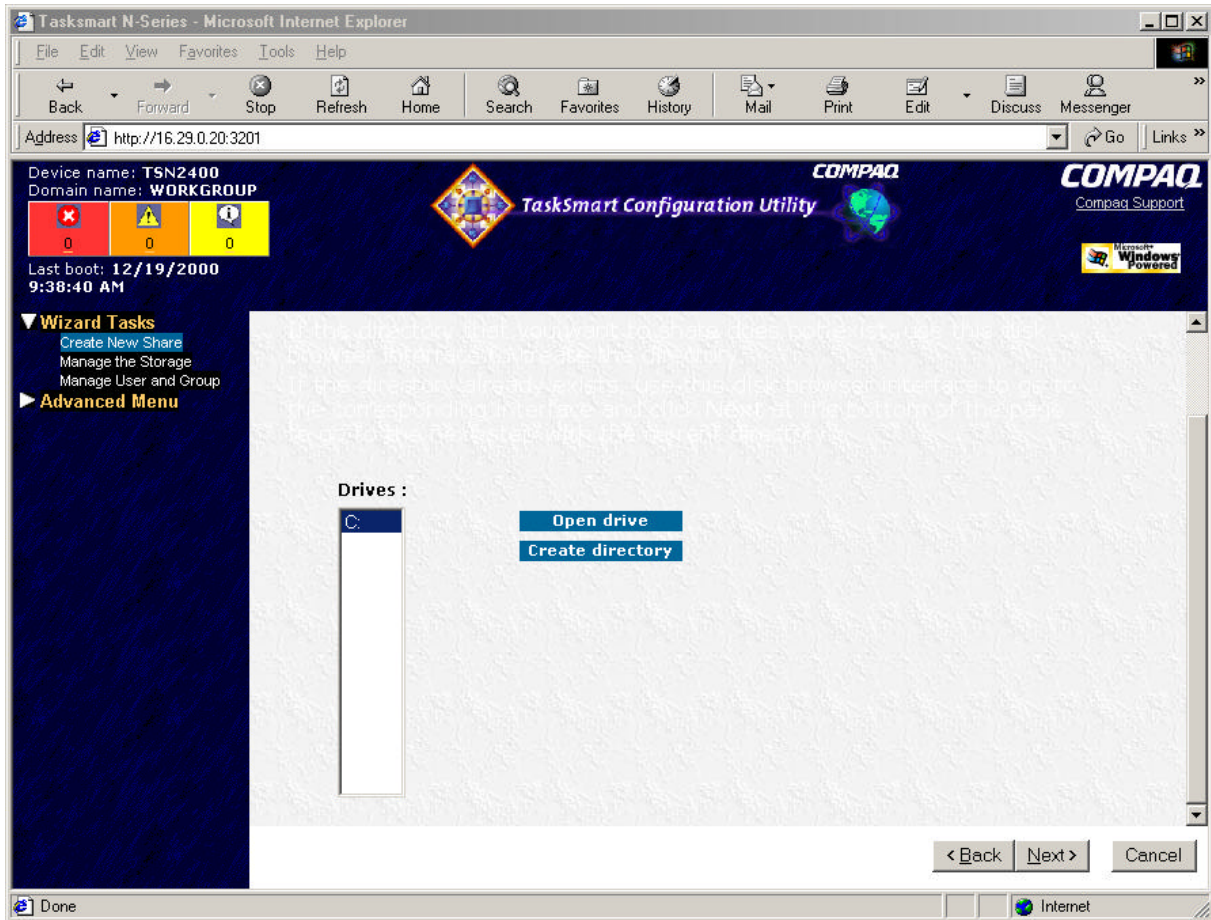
Tasksmart N-Series - Microsoft Internet Explorer

File Edit View Favorites Tools Help

Back Forward Stop Refresh Home Search Favorites History Mail Print Edit Discuss Messenger

Address http://16.29.0.20:3201 Go Links

Device name: TSN2400
Domain name: WORKGROUP
0 0 0
Last boot: 12/19/2000 9:38:40 AM

COMPAQ
TaskSmart Configuration Utility
COMPAQ
Compaq Support
Microsoft Windows Powered

▼Wizard Tasks
Create New Share
Manage the Storage
Manage User and Group
▶Advanced Menu

If the directory that you want to share does not exist, use this disk browser interface to create the directory.
If the directory already exists, use this disk browser interface to go to the corresponding interface and click Next at the bottom of the page to continue the process with the current directory.

Drives :

C:

Open drive
Create directory

< Back Next > Cancel

Done Internet